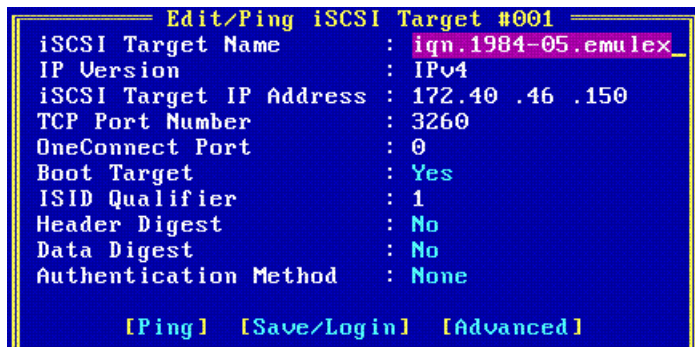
Edit/Ping iSCSI Target #001

| | | |
|---|---|---|
| iSCSI Target Name | : | iqn.1984-05.emulex_ |
| IP Version | : | IPv4 |
| iSCSI Target IP Address | : | 172.40 .46 .150 |
| TCP Port Number | : | 3260 |
| OneConnect Port | : | 0 |
| Boot Target | : | Yes |
| ISID Qualifier | : | 1 |
| Header Digest | : | No |
| Data Digest | : | No |
| Authentication Method | : | None |

[Ping] [Save/Login] [Advanced]